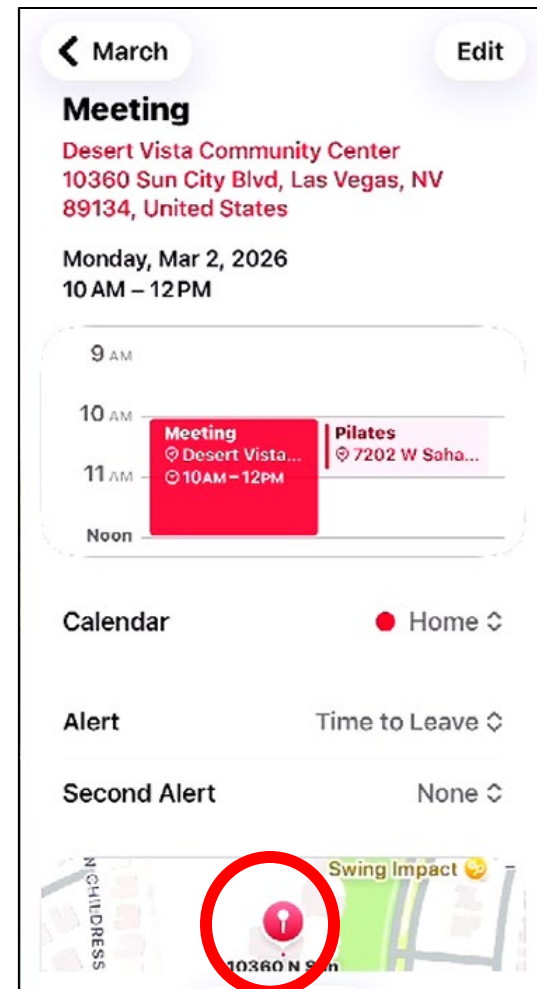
March

Edit

Meeting

Desert Vista Community Center
10360 Sun City Blvd, Las Vegas, NV 89134, United States

Monday, Mar 2, 2026
10 AM – 12 PM

9 AM
10 AM
11 AM
Noon

Meeting
Desert Vista...
10AM – 12PM

Pilates
7202 W Saha...

Calendar
Home

Alert
Time to Leave

Second Alert
None

N CHILDRESS
Swing Impact
10360 N S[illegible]